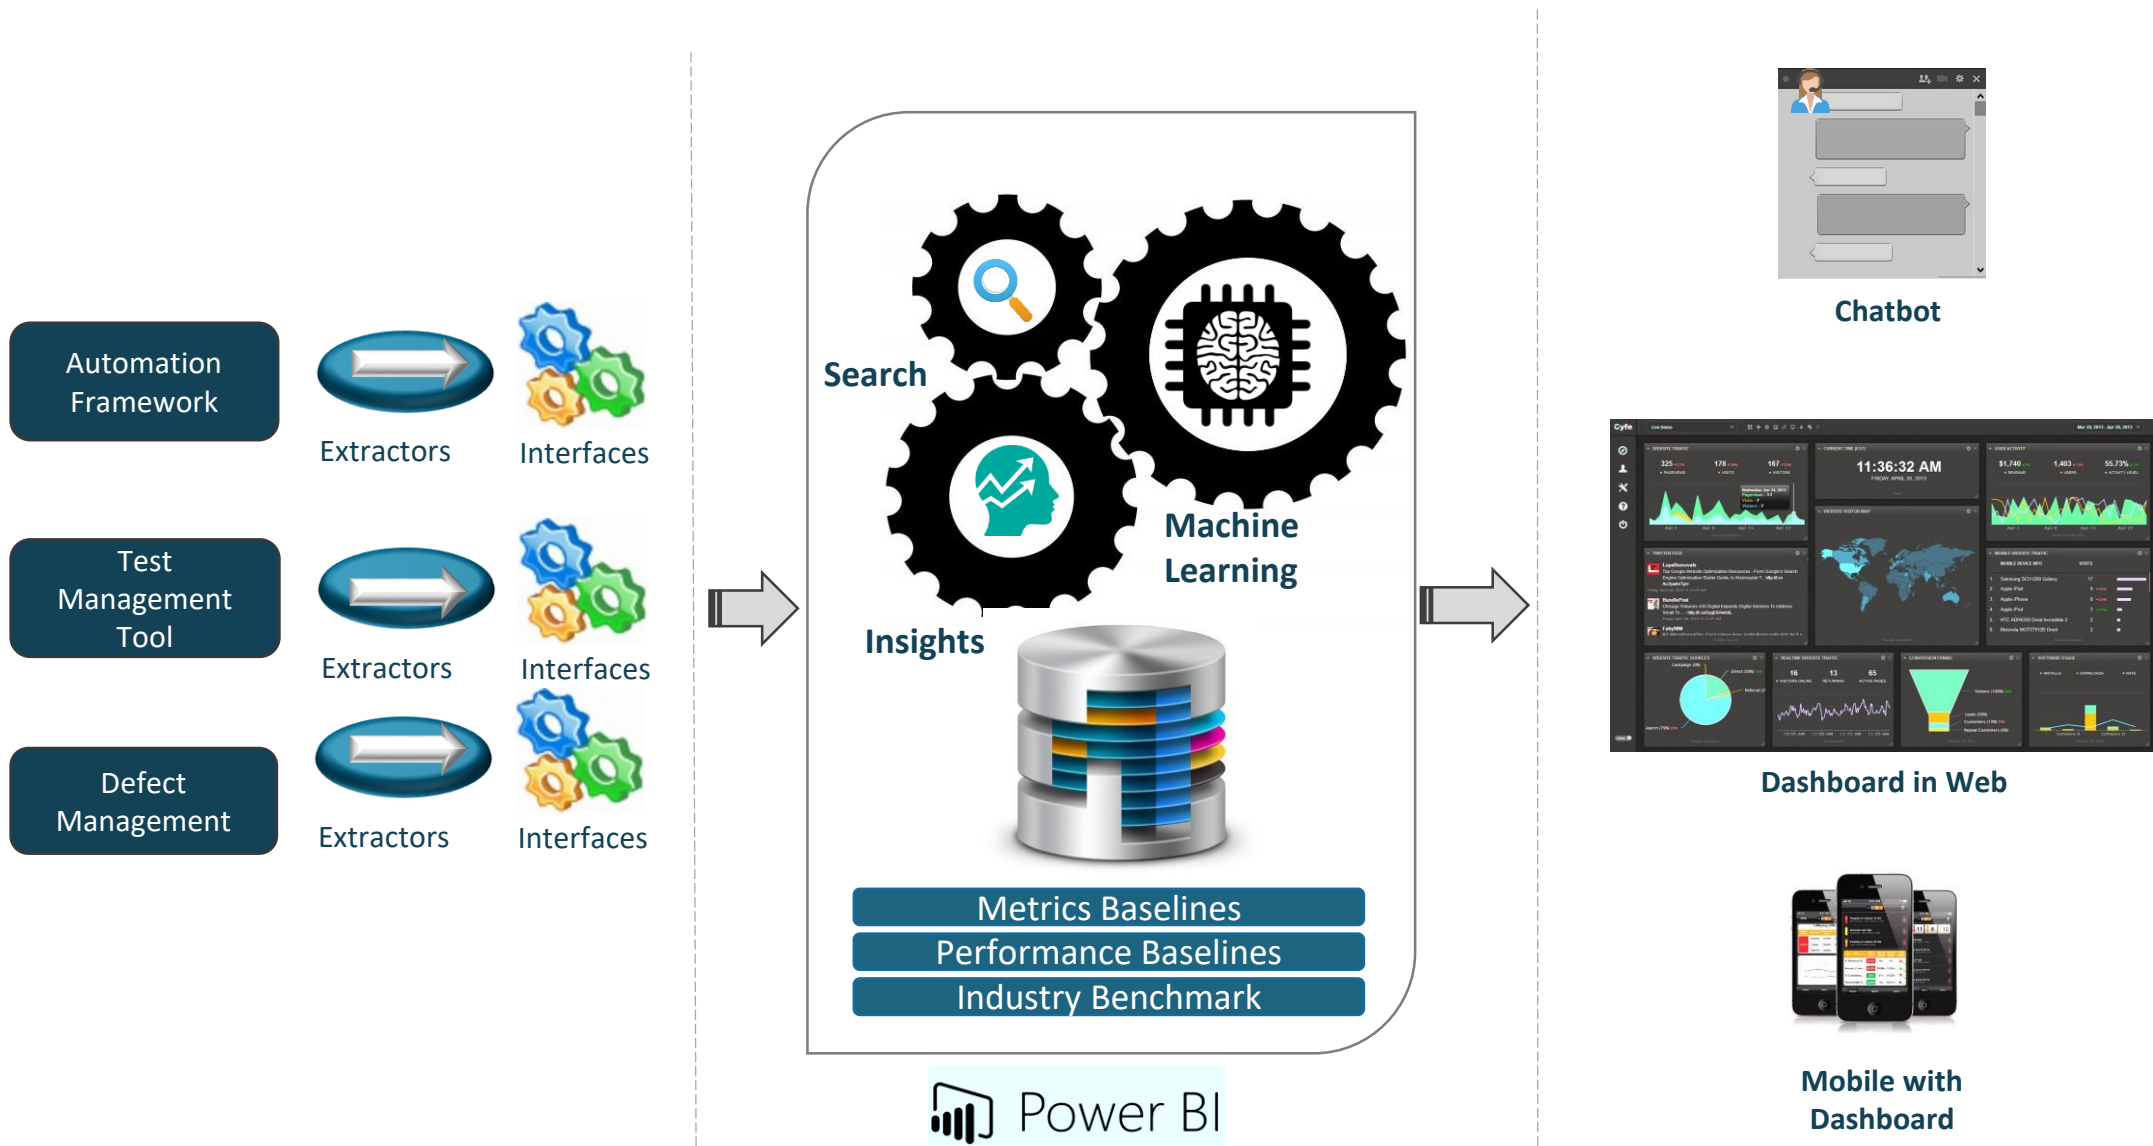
Automation Framework

Extractors

Interfaces

Test Management Tool

Extractors

Interfaces

Defect Management

Extractors

Interfaces

Search

Machine Learning

Insights

Metrics Baselines

Performance Baselines

Industry Benchmark

Power BI

Chatbot

11:36:32 AM

Dashboard in Web

Mobile with Dashboard